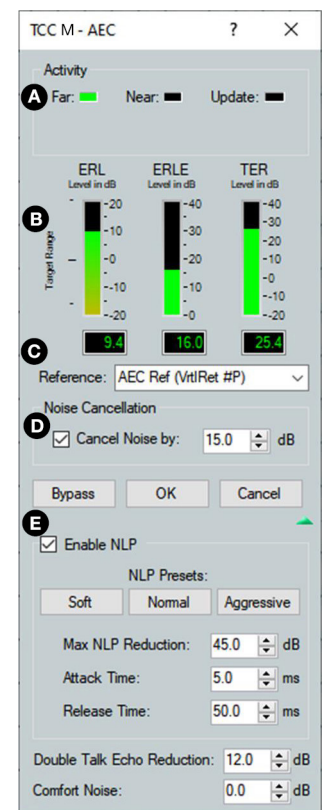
TCC M - AEC ? ×

Activity
A Far: Near: Update:

ERL
Level in dB
ERLE
Level in dB
TER
Level in dB

B
Target Range

-20
-10
-0
--10
--20

-40
-30
-20
-10
-0

-40
-30
-20
-10
-0
--10
--20

9.4 16.0 25.4

C
Reference: AEC Ref (VrtlRet #P)

Noise Cancellation
D ☑ Cancel Noise by: 15.0 dB

Bypass OK Cancel

E
☑ Enable NLP

NLP Presets:
Soft Normal Aggressive

Max NLP Reduction: 45.0 dB
Attack Time: 5.0 ms
Release Time: 50.0 ms

Double Talk Echo Reduction: 12.0 dB
Comfort Noise: 0.0 dB